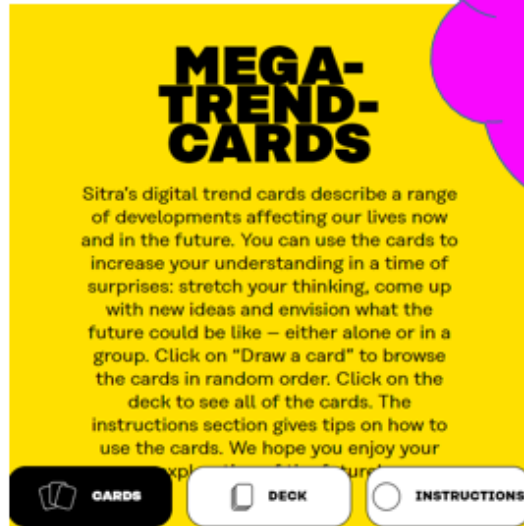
MEGA-TREND-CARDS

Sitra's digital trend cards describe a range of developments affecting our lives now and in the future. You can use the cards to increase your understanding in a time of surprises: stretch your thinking, come up with new ideas and envision what the future could be like – either alone or in a group. Click on "Draw a card" to browse the cards in random order. Click on the deck to see all of the cards. The instructions section gives tips on how to use the cards. We hope you enjoy your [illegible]

CARDS
DECK
INSTRUCTIONS